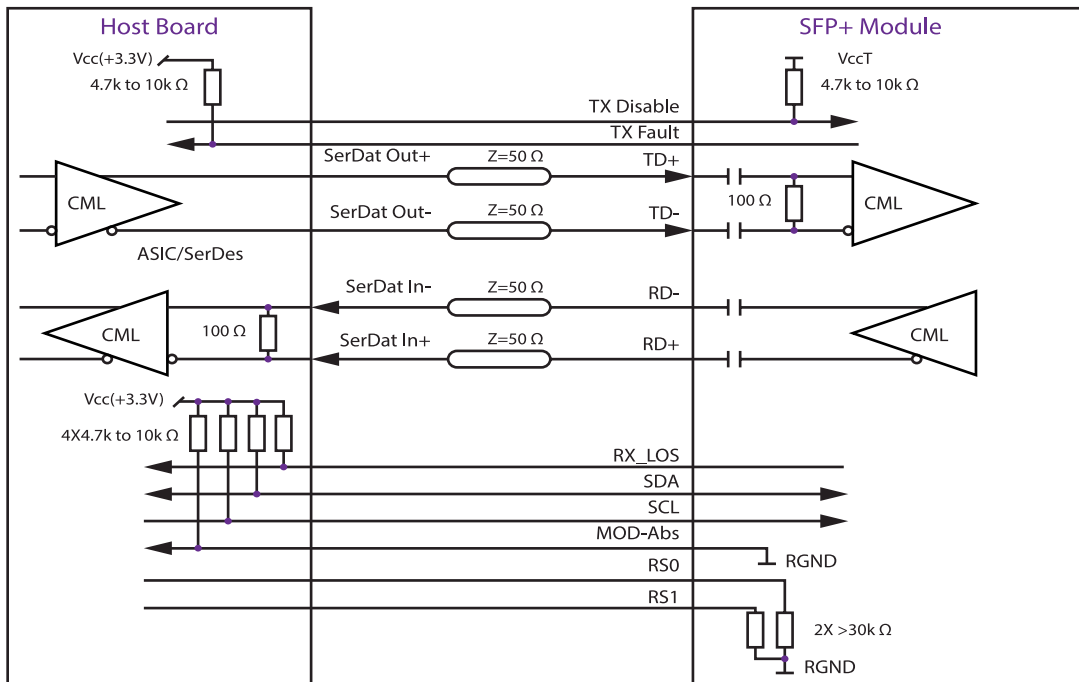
Host Board

SFP+ Module

Vcc(+3.3V)
4.7k to 10k Ω

VccT
4.7k to 10k Ω

TX Disable
TX Fault

SerDat Out+
Z=50 Ω
TD+

CML

SerDat Out-
Z=50 Ω
TD-

100 Ω

CML

ASIC/SerDes

SerDat In-
Z=50 Ω
RD-

CML

100 Ω

SerDat In+
Z=50 Ω
RD+

CML

Vcc(+3.3V)
4X4.7k to 10k Ω

RX_LOS
SDA
SCL
MOD-Abs
RGND
RS0
RS1
2X >30k Ω
RGND